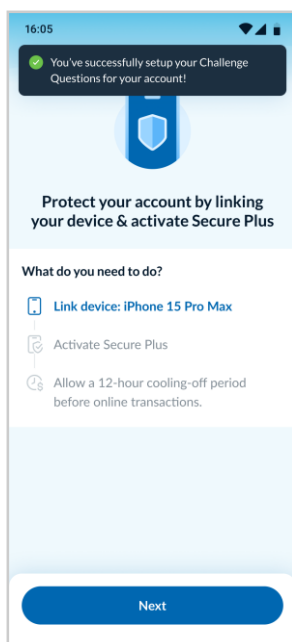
16:05

You've successfully setup your Challenge Questions for your account!

Protect your account by linking your device & activate Secure Plus

What do you need to do?

Link device: iPhone 15 Pro Max

Activate Secure Plus

Allow a 12-hour cooling-off period before online transactions.

Next